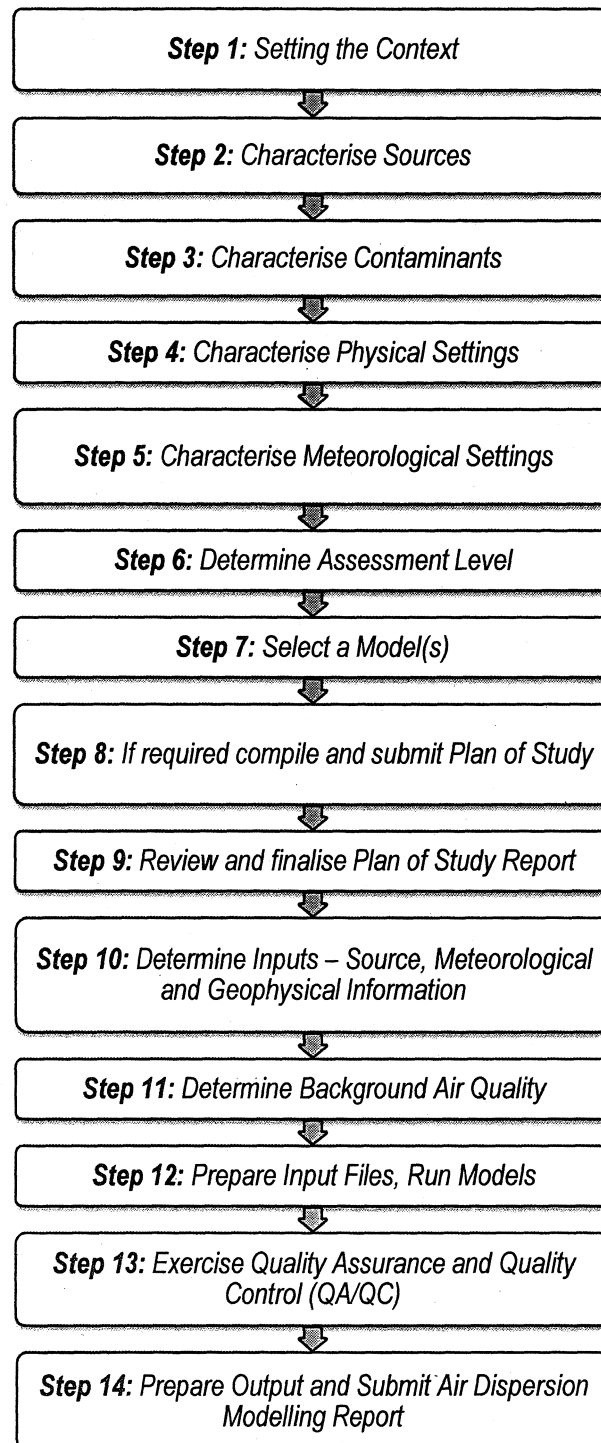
Step 1: Setting the Context

Step 2: Characterise Sources

Step 3: Characterise Contaminants

Step 4: Characterise Physical Settings

Step 5: Characterise Meteorological Settings

Step 6: Determine Assessment Level

Step 7: Select a Model(s)

Step 8: If required compile and submit Plan of Study

Step 9: Review and finalise Plan of Study Report

Step 10: Determine Inputs – Source, Meteorological and Geophysical Information

Step 11: Determine Background Air Quality

Step 12: Prepare Input Files, Run Models

Step 13: Exercise Quality Assurance and Quality Control (QA/QC)

Step 14: Prepare Output and Submit Air Dispersion Modelling Report